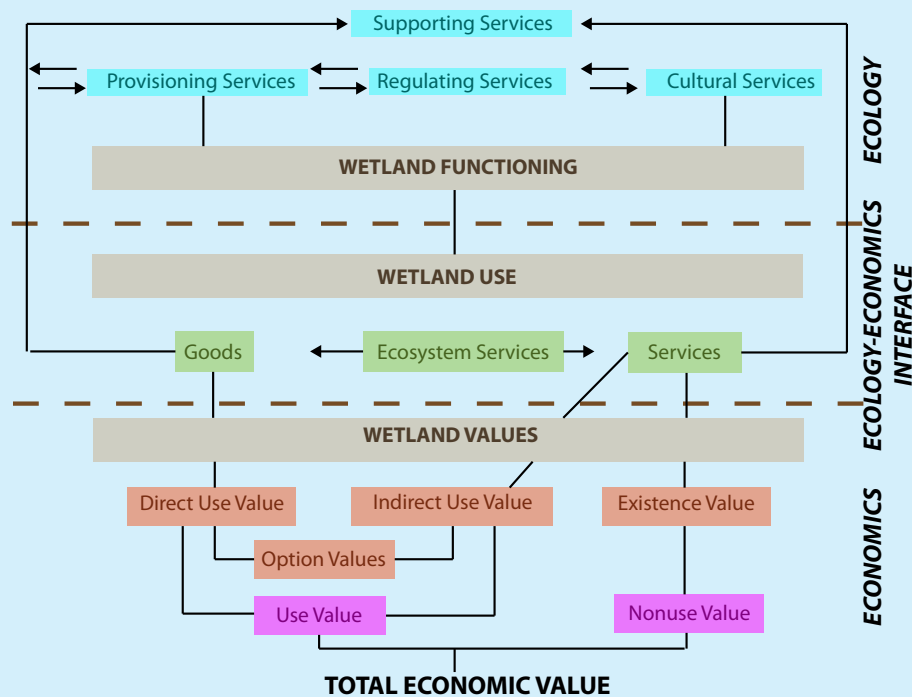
Supporting Services

Provisioning Services

Regulating Services

Cultural Services

ECOLOGY

WETLAND FUNCTIONING

WETLAND USE

ECOLOGY-ECONOMICS INTERFACE

Goods

Ecosystem Services

Services

WETLAND VALUES

Direct Use Value

Indirect Use Value

Existence Value

Option Values

Use Value

Nonuse Value

ECONOMICS

TOTAL ECONOMIC VALUE